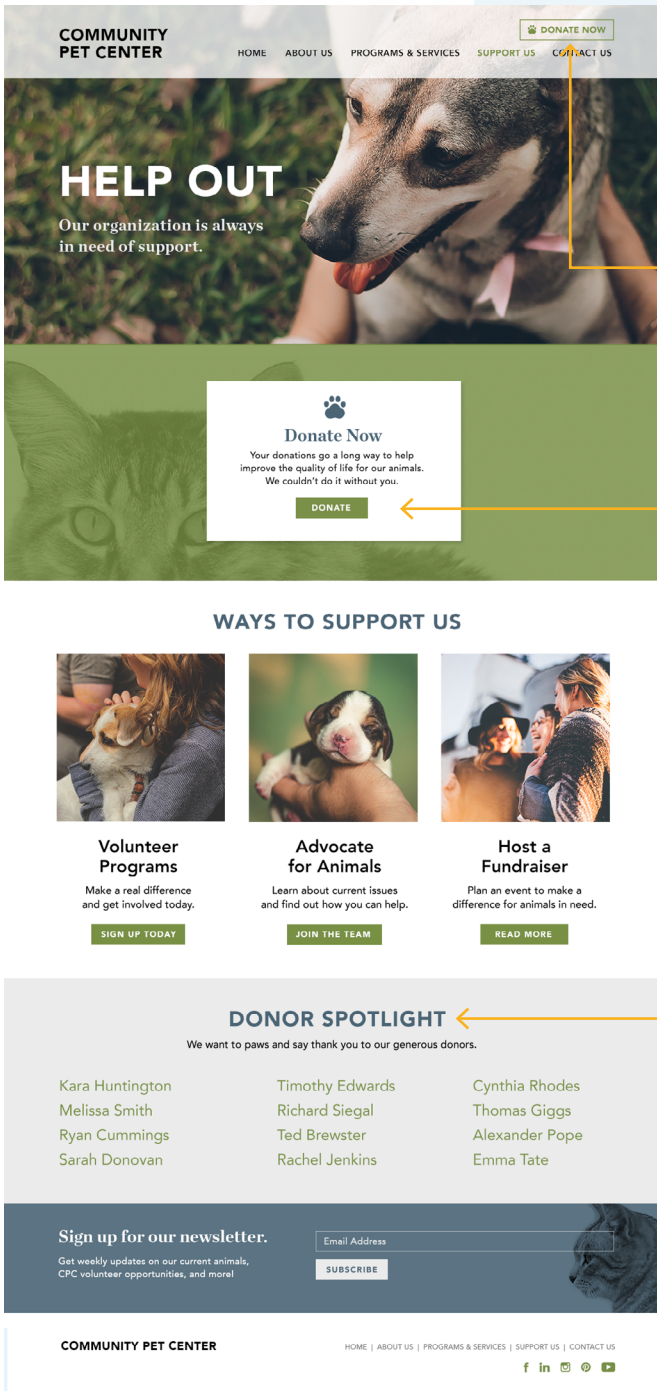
COMMUNITY PET CENTER

DONATE NOW

HOME ABOUT US PROGRAMS & SERVICES SUPPORT US CONTACT US

HELP OUT

Our organization is always in need of support.

Donate Now

Your donations go a long way to help improve the quality of life for our animals. We couldn't do it without you.

DONATE

WAYS TO SUPPORT US

Volunteer Programs

Make a real difference and get involved today.

SIGN UP TODAY

Advocate for Animals

Learn about current issues and find out how you can help.

JOIN THE TEAM

Host a Fundraiser

Plan an event to make a difference for animals in need.

READ MORE

DONOR SPOTLIGHT

We want to paws and say thank you to our generous donors.

Kara Huntington
Melissa Smith
Ryan Cummings
Sarah Donovan

Timothy Edwards
Richard Siegal
Ted Brewster
Rachel Jenkins

Cynthia Rhodes
Thomas Giggs
Alexander Pope
Emma Tate

Sign up for our newsletter.

Get weekly updates on our current animals, CPC volunteer opportunities, and more!

Email Address

SUBSCRIBE

COMMUNITY PET CENTER

HOME | ABOUT US | PROGRAMS & SERVICES | SUPPORT US | CONTACT US